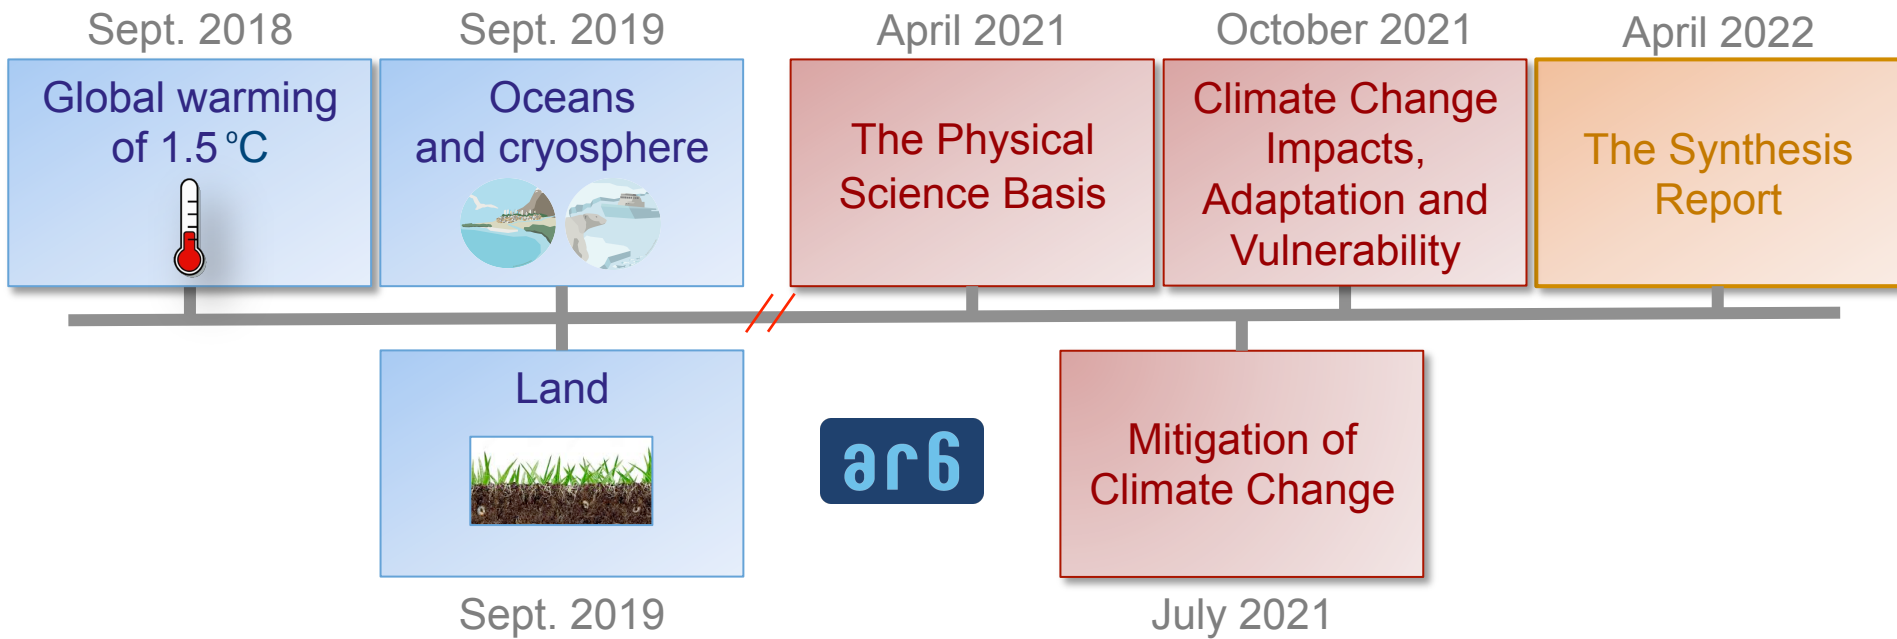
Sept. 2018

Global warming of 1.5 °C

Sept. 2019

Oceans and cryosphere

April 2021

The Physical Science Basis

October 2021

Climate Change Impacts, Adaptation and Vulnerability

April 2022

The Synthesis Report

Land

Sept. 2019

ar6

Mitigation of Climate Change

July 2021